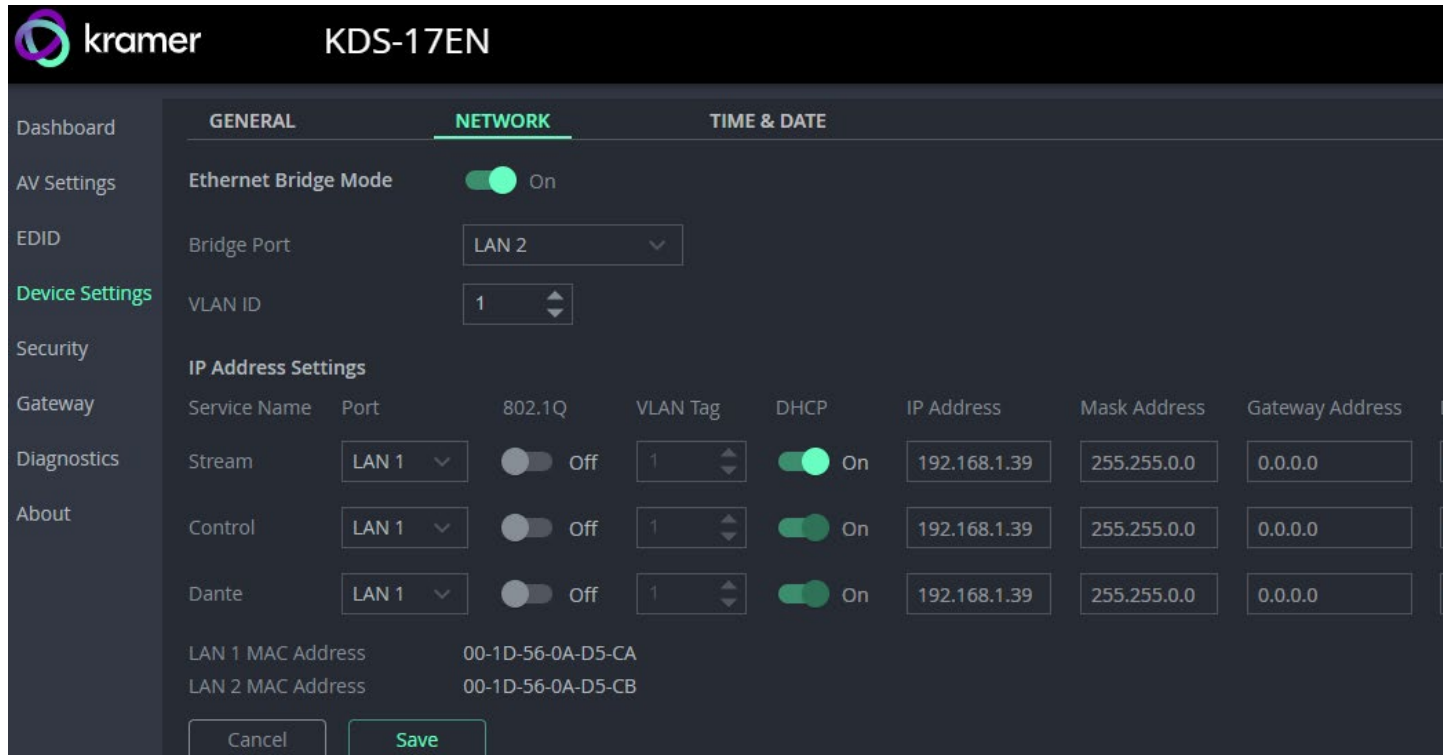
kramer KDS-17EN

Dashboard
AV Settings
EDID
Device Settings
Security
Gateway
Diagnostics
About

GENERAL NETWORK TIME & DATE

Ethernet Bridge Mode On

Bridge Port LAN 2

VLAN ID 1

IP Address Settings

| Service Name | Port | 802.1Q | VLAN Tag | DHCP | IP Address | Mask Address | Gateway Address |
|---|---|---|---|---|---|---|---|
| Stream | LAN 1 | Off | 1 | On | 192.168.1.39 | 255.255.0.0 | 0.0.0.0 |
| Control | LAN 1 | Off | 1 | On | 192.168.1.39 | 255.255.0.0 | 0.0.0.0 |
| Dante | LAN 1 | Off | 1 | On | 192.168.1.39 | 255.255.0.0 | 0.0.0.0 |

LAN 1 MAC Address 00-1D-56-0A-D5-CA
LAN 2 MAC Address 00-1D-56-0A-D5-CB

Cancel Save